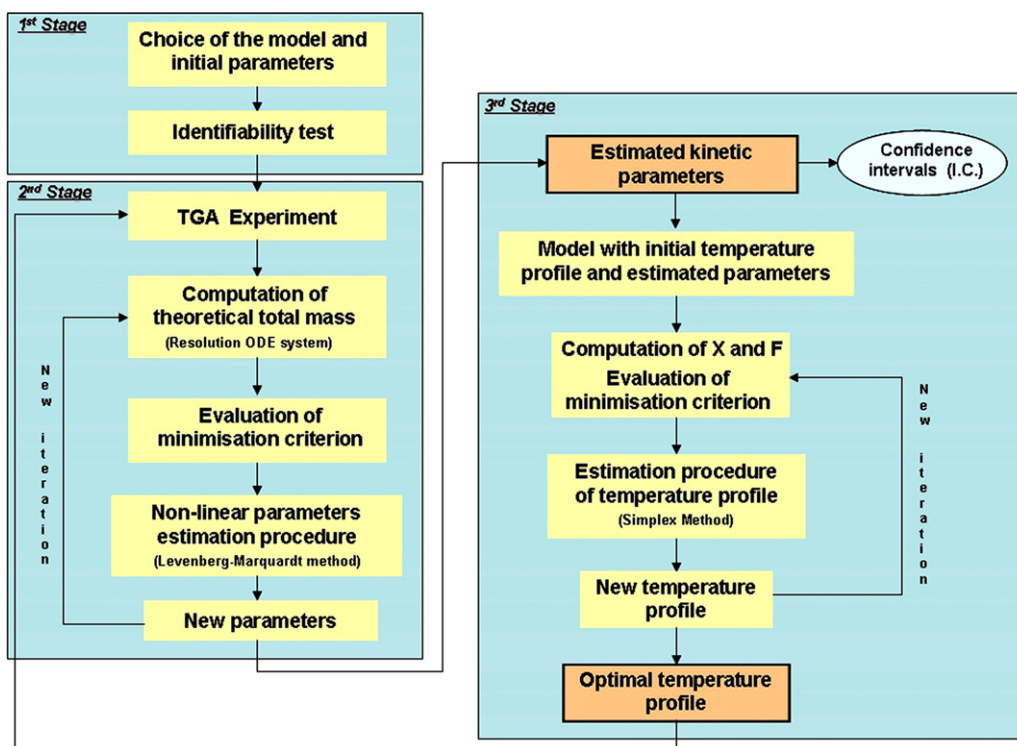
$1^{st}$ Stage

Choice of the model and initial parameters

Identifiability test

$2^{nd}$ Stage

TGA Experiment

Computation of theoretical total mass
(Resolution ODE system)

Evaluation of minimisation criterion

Non-linear parameters estimation procedure
(Levenberg-Marquardt method)

New parameters

New iteration

$3^{rd}$ Stage

Estimated kinetic parameters

Confidence intervals (I.C.)

Model with initial temperature profile and estimated parameters

Computation of X and F
Evaluation of minimisation criterion

Estimation procedure of temperature profile
(Simplex Method)

New temperature profile

New iteration

Optimal temperature profile